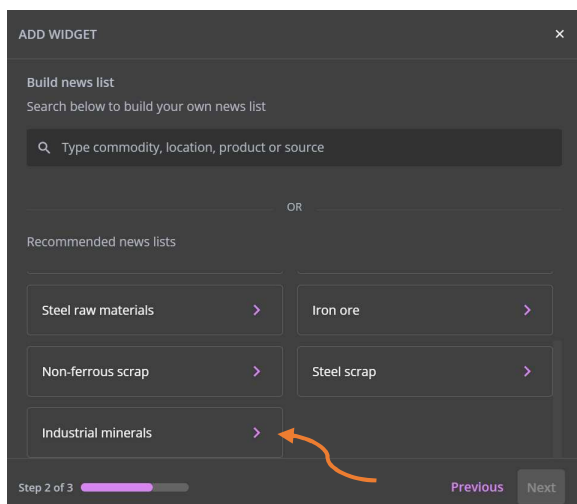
ADD WIDGET ×

Build news list
Search below to build your own news list

Type commodity, location, product or source

OR

Recommended news lists

Steel raw materials >
Iron ore >
Non-ferrous scrap >
Steel scrap >
Industrial minerals >

Step 2 of 3
Previous
Next